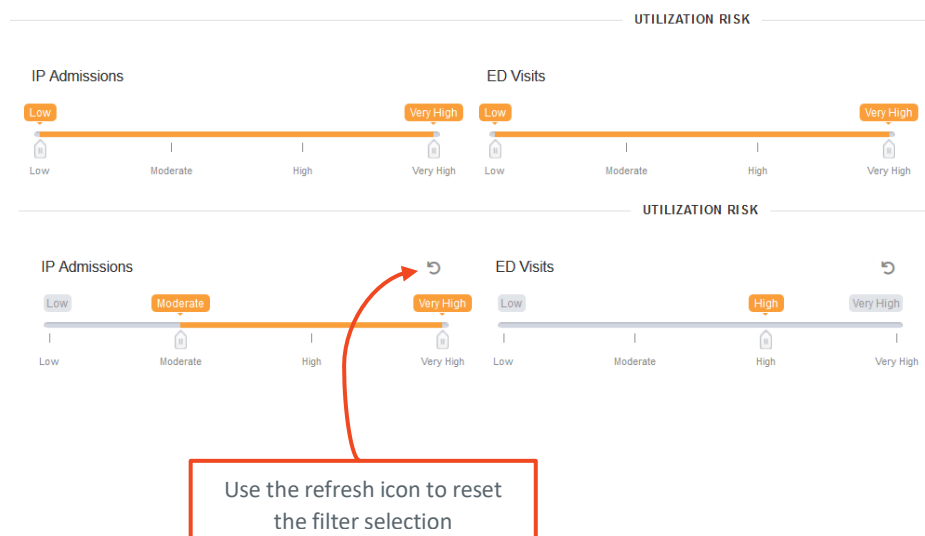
UTILIZATION RISK

IP Admissions

Low

Very High

Low Moderate High Very High

ED Visits

Low

Very High

Low Moderate High Very High

UTILIZATION RISK

IP Admissions

Low

Moderate

Very High

Low Moderate High Very High

ED Visits

Low

High

Very High

Low Moderate High Very High

Use the refresh icon to reset the filter selection